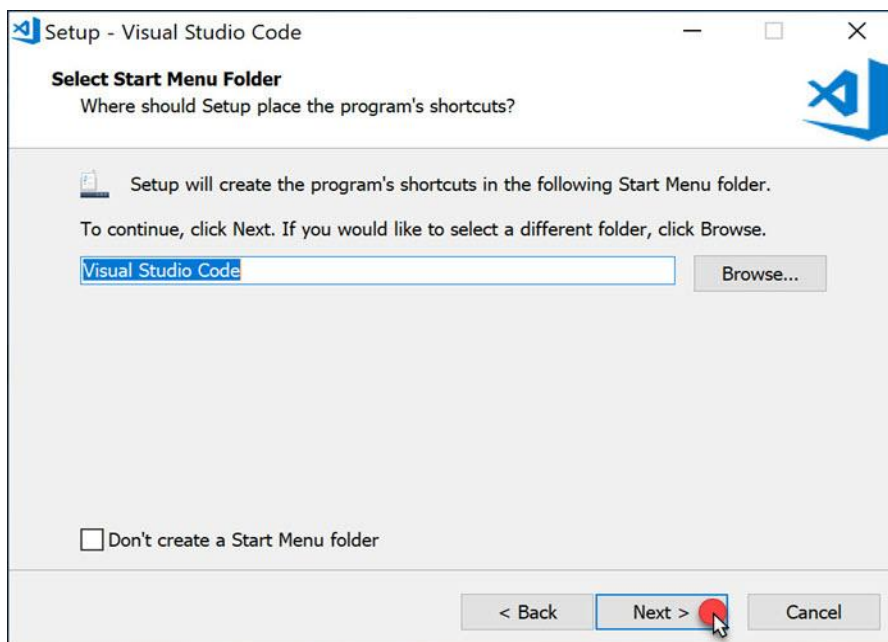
Setup - Visual Studio Code

Select Start Menu Folder
Where should Setup place the program's shortcuts?

Setup will create the program's shortcuts in the following Start Menu folder.

To continue, click Next. If you would like to select a different folder, click Browse.

Visual Studio Code

Browse...

Don't create a Start Menu folder

< Back

Next >

Cancel